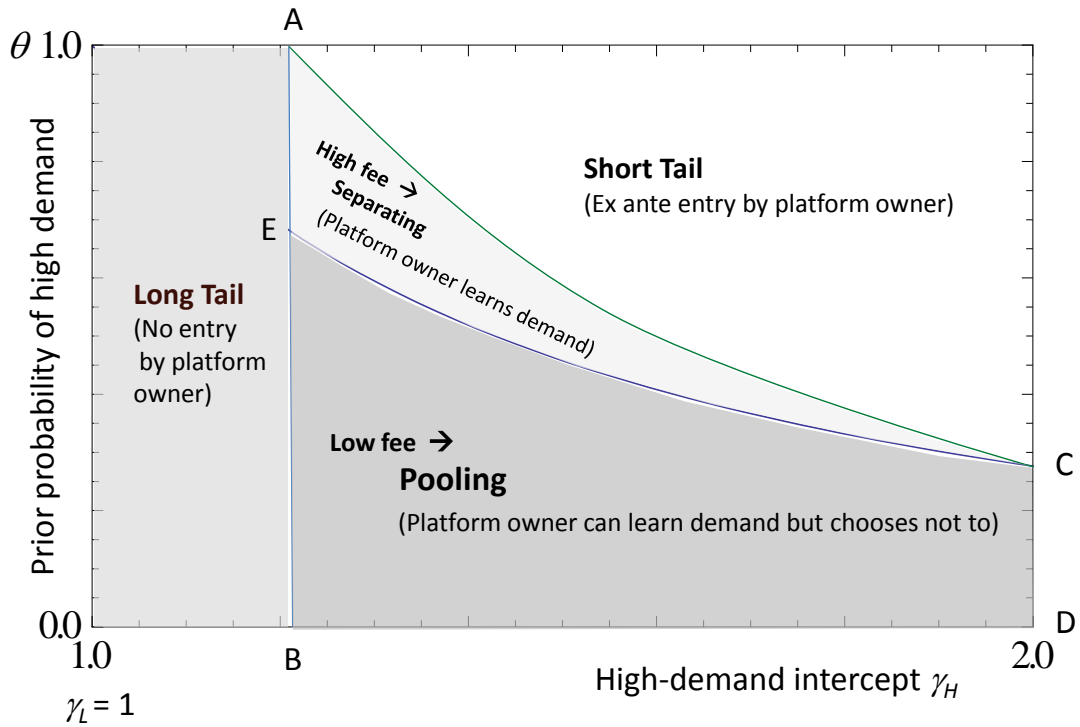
A

$\theta$ 1.0

Prior probability of high demand

Long Tail
(No entry by platform owner)

E

High fee → Separating
(Platform owner learns demand)

Short Tail
(Ex ante entry by platform owner)

Low fee →
Pooling
(Platform owner can learn demand but chooses not to)

C

0.0

D

1.0

B

2.0

High-demand intercept $\gamma_H$

$\gamma_L$ = 1